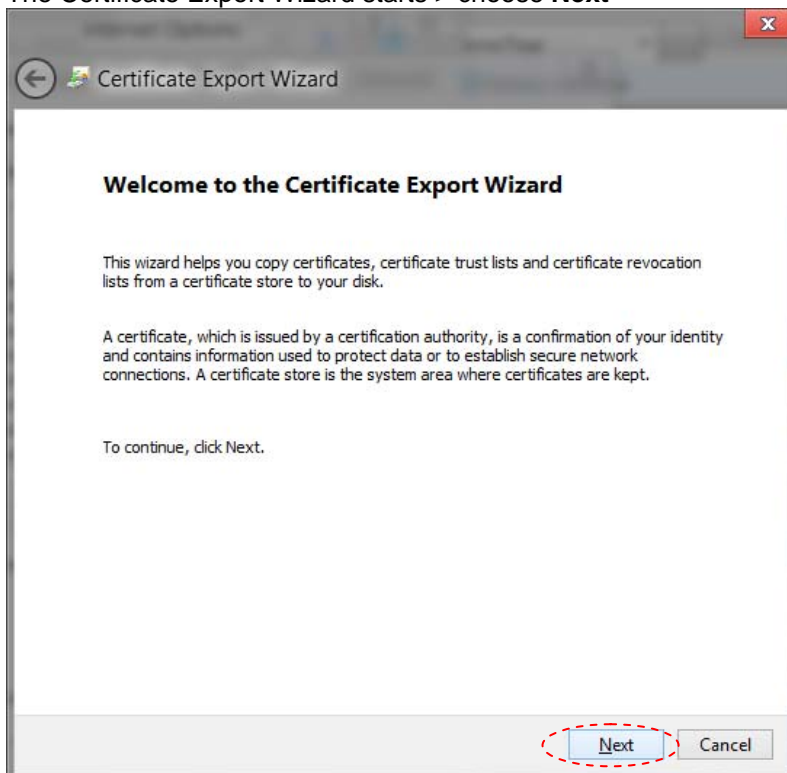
The Certificate Export Wizard starts > choose Next

Certificate Export Wizard

Welcome to the Certificate Export Wizard

This wizard helps you copy certificates, certificate trust lists and certificate revocation lists from a certificate store to your disk.

A certificate, which is issued by a certification authority, is a confirmation of your identity and contains information used to protect data or to establish secure network connections. A certificate store is the system area where certificates are kept.

To continue, click Next.

Next Cancel